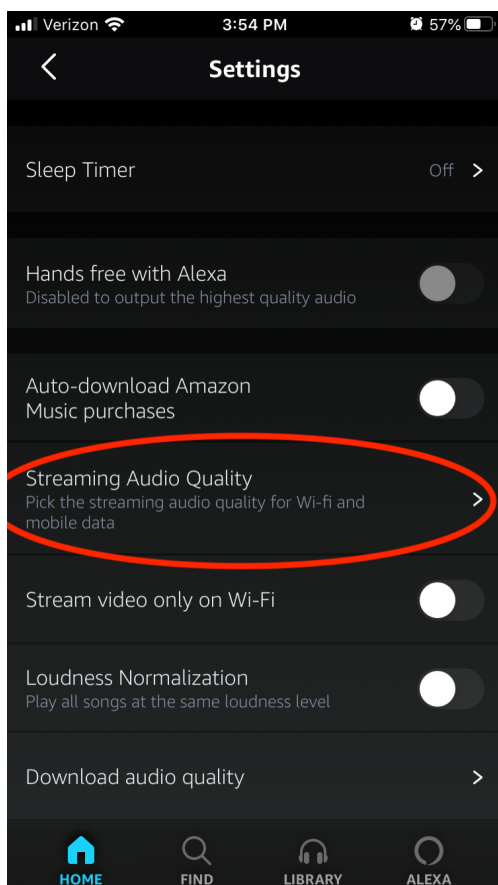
Verizon 3:54 PM 57%

Settings

Sleep Timer Off

Hands free with Alexa
Disabled to output the highest quality audio

Auto-download Amazon Music purchases

Streaming Audio Quality
Pick the streaming audio quality for Wi-fi and mobile data

Stream video only on Wi-Fi

Loudness Normalization
Play all songs at the same loudness level

Download audio quality

HOME FIND LIBRARY ALEXA